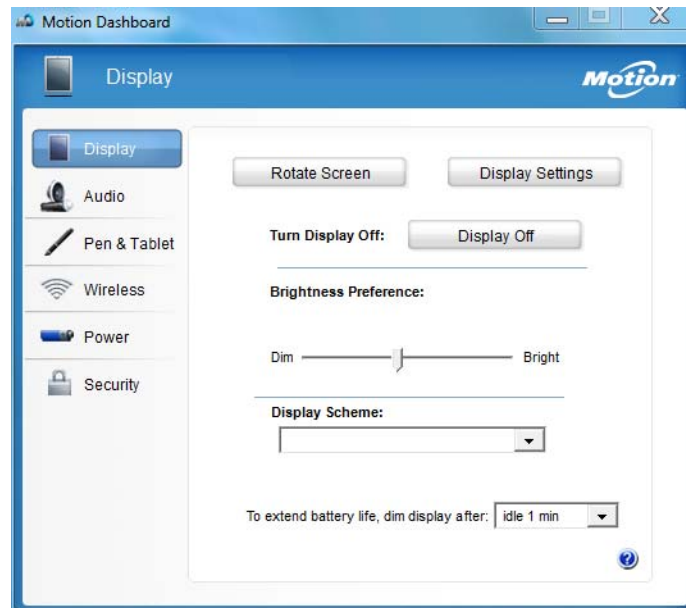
Motion Dashboard

Display

Motion

Display

Audio

Pen & Tablet

Wireless

Power

Security

Rotate Screen

Display Settings

Turn Display Off:

Display Off

Brightness Preference:

Dim

Bright

Display Scheme:

To extend battery life, dim display after:

idle 1 min